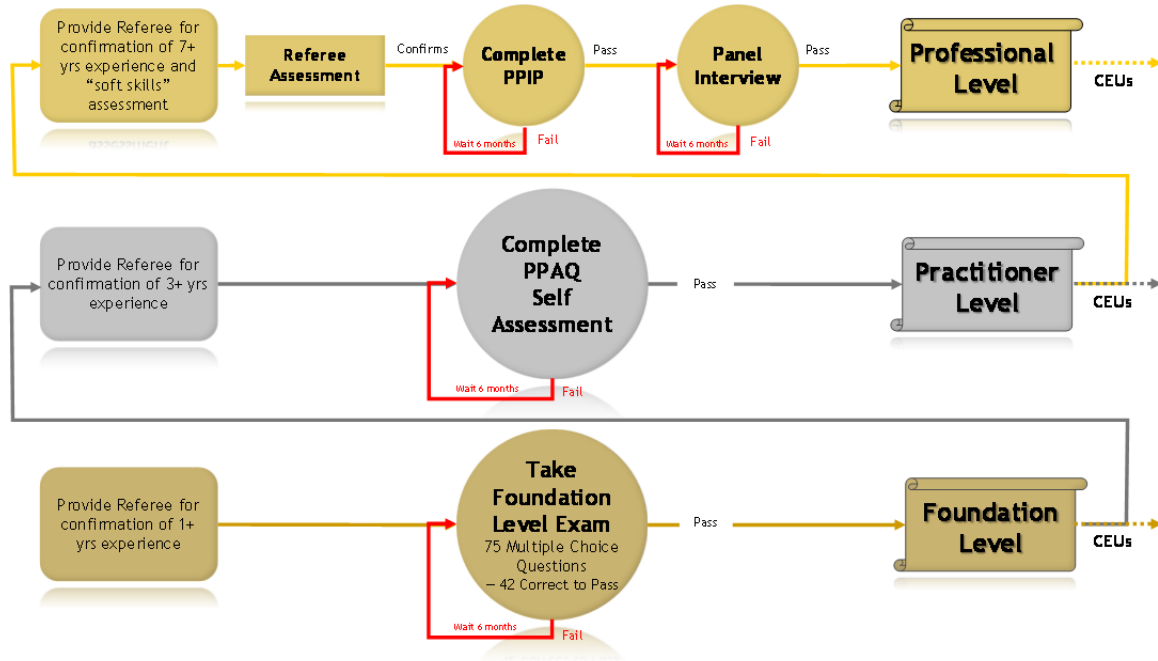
Provide Referee for confirmation of 7+ yrs experience and "soft skills" assessment

Referee Assessment

Confirms

Complete PPIP

Pass

Panel Interview

Pass

Professional Level

CEUs

Wait 6 months

Fail

Wait 6 months

Fail

Provide Referee for confirmation of 3+ yrs experience

Complete PPAQ Self Assessment

Pass

Practitioner Level

CEUs

Wait 6 months

Fail

Provide Referee for confirmation of 1+ yrs experience

Take Foundation Level Exam
75 Multiple Choice Questions – 42 Correct to Pass

Pass

Foundation Level

CEUs

Wait 6 months

Fail